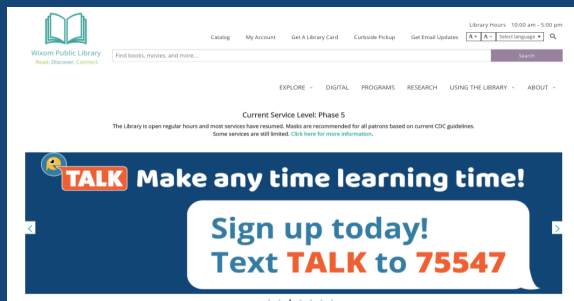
Wixom Public Library
Read. Discover. Connect.

Library Hours 10:00 am - 5:00 pm

Catalog My Account Get A Library Card Curbside Pickup Get Email Updates

A+ A- Select language

Find books, movies, and more...

Search

EXPLORE DIGITAL PROGRAMS RESEARCH USING THE LIBRARY ABOUT

Current Service Level: Phase 5

The Library is open regular hours and most services have resumed. Masks are recommended for all patrons based on current CDC guidelines. Some services are still limited. Click here for more information.

TALK Make any time learning time!

Sign up today!
Text TALK to 75547